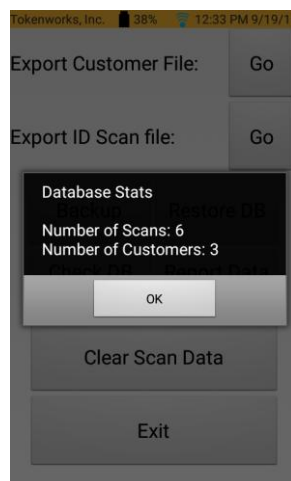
Tokenworks, Inc. 38% 12:33 PM 9/19/1

Export Customer File: Go

Export ID Scan file: Go

Database Stats

Number of Scans: 6
Number of Customers: 3

OK

Backup Restore DB

Check DB Report Data

Clear Scan Data

Exit